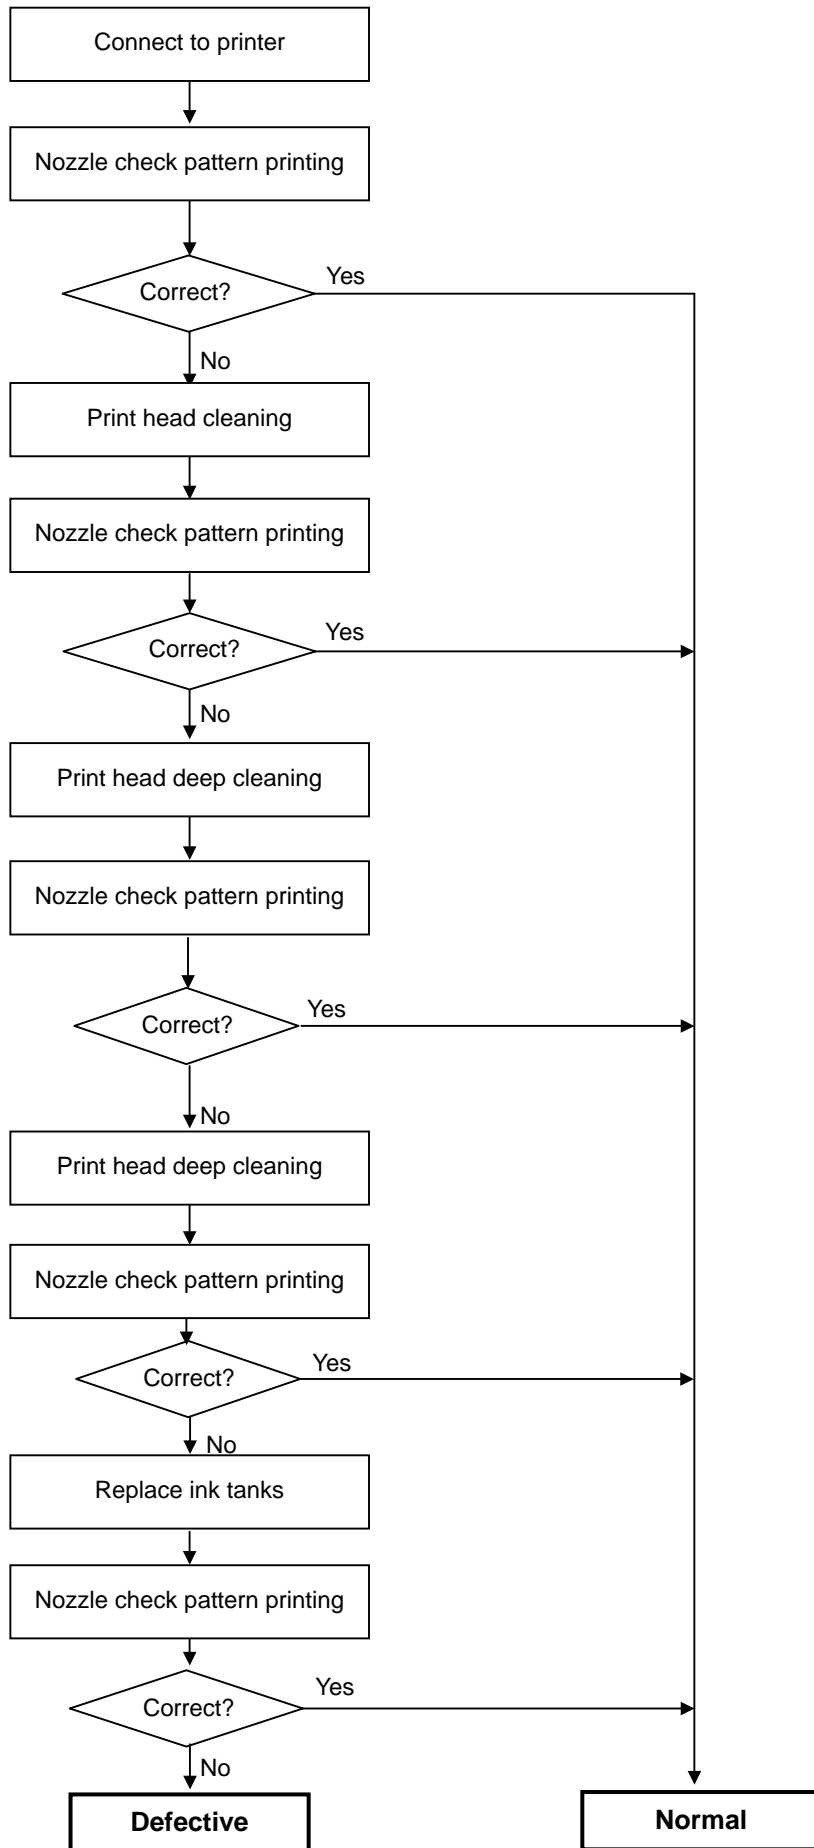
Connect to printer

Nozzle check pattern printing

Correct?

Yes

No

Print head cleaning

Nozzle check pattern printing

Correct?

Yes

No

Print head deep cleaning

Nozzle check pattern printing

Correct?

Yes

No

Print head deep cleaning

Nozzle check pattern printing

Correct?

Yes

No

Replace ink tanks

Nozzle check pattern printing

Correct?

Yes

No

Defective

Normal